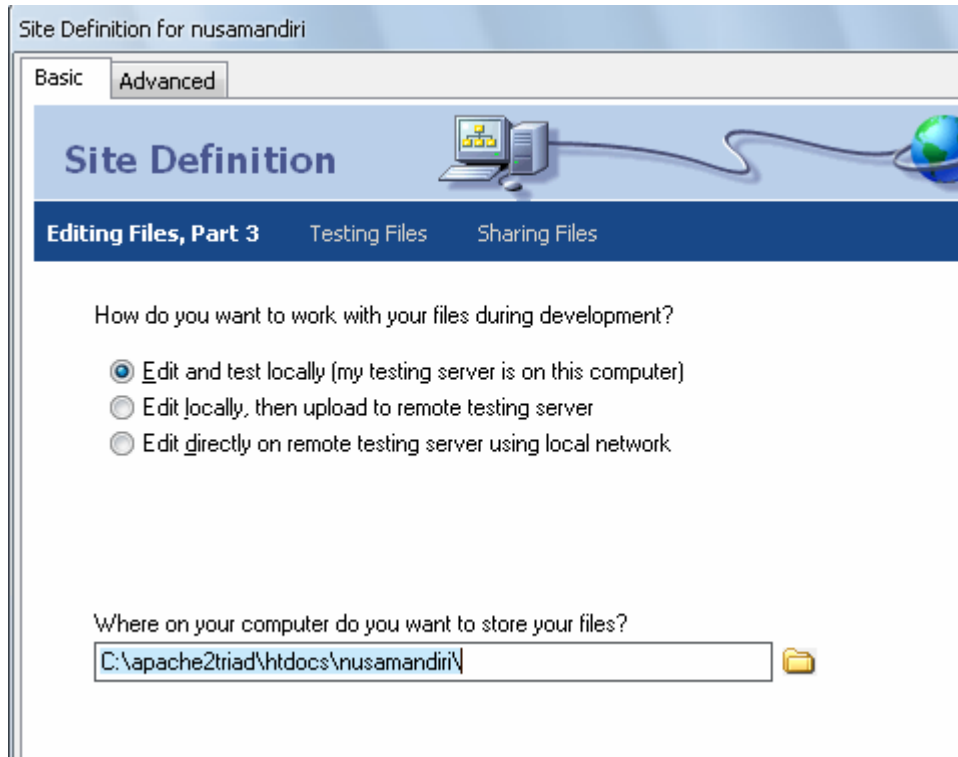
Site Definition for nusamandiri

Basic Advanced

Site Definition

Editing Files, Part 3 Testing Files Sharing Files

How do you want to work with your files during development?

Edit and test locally (my testing server is on this computer)
Edit locally, then upload to remote testing server
Edit directly on remote testing server using local network

Where on your computer do you want to store your files?

C:\apache2triad\htdocs\nusamandiri\